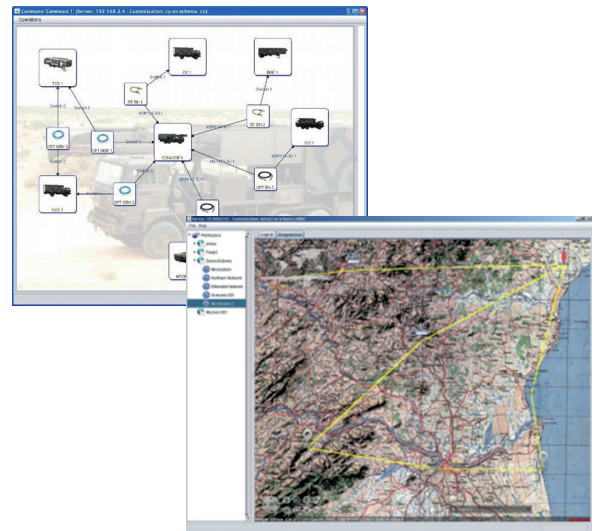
Command 'Command 1' (Server: 192.168.2.4 - Customization: cp on scheme: cy)
Operations
TCS 1
CC 1
BNC 1
RF BN 1
Switch 1
Switch 1
Switch 2
Switch 3
OPT GRN 1
OPT GEN 1
COMMCP 1
RF BN 2
ECC 1
OPT BN 2
OPT GRN 2
NCC 1
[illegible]
Workspace
Jenna
Field 1
Demo Network
Workspace
Northern Network
Extended Network
Scenario 001
Workspace 2
Mission 001
File
Help
Logical
Geographical